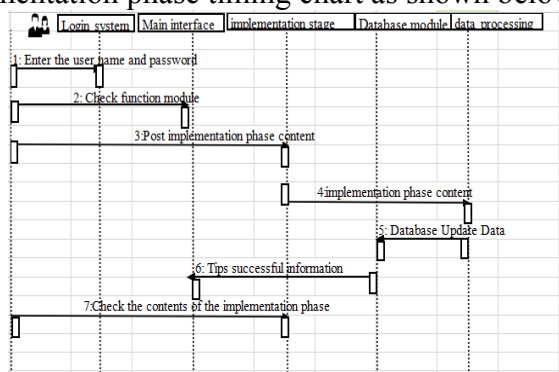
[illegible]entation phase timing chart as shown belo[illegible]

Login system Main interface implementation stage Database module data processing

1: Enter the user name and password

2: Check function module

3:Post implementation phase content

4:implementation phase content

5: Database Update Data

6: Tips successful information

7:Check the contents of the implementation phase